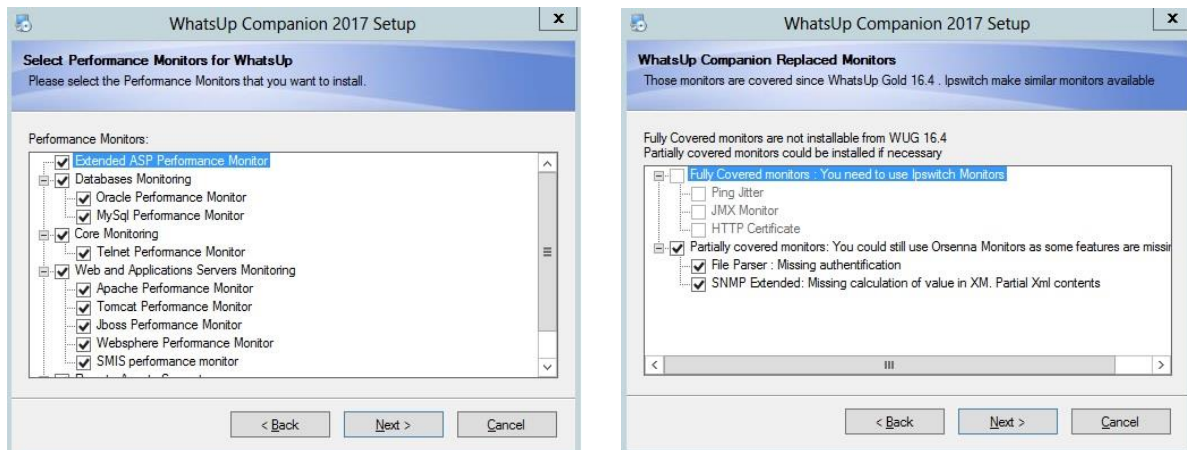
WhatsUp Companion 2017 Setup

Select Performance Monitors for WhatsUp
Please select the Performance Monitors that you want to install.

Performance Monitors:

Extended ASP Performance Monitor
Databases Monitoring
Oracle Performance Monitor
MySql Performance Monitor
Core Monitoring
Telnet Performance Monitor
Web and Applications Servers Monitoring
Apache Performance Monitor
Tomcat Performance Monitor
Jboss Performance Monitor
Websphere Performance Monitor
SMIS performance monitor
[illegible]

< Back | Next > | Cancel

WhatsUp Companion 2017 Setup

WhatsUp Companion Replaced Monitors
Those monitors are covered since WhatsUp Gold 16.4 . Ipswitch make similar monitors available

Fully Covered monitors are not installable from WUG 16.4
Partially covered monitors could be installed if necessary

Fully Covered monitors : You need to use Ipswitch Monitors
Ping Jitter
JMX Monitor
HTTP Certificate
Partially covered monitors: You could still use Orsenna Monitors as some features are missir
File Parser : Missing authentification
SNMP Extended: Missing calculation of value in XM. Partial Xml contents

< Back | Next > | Cancel